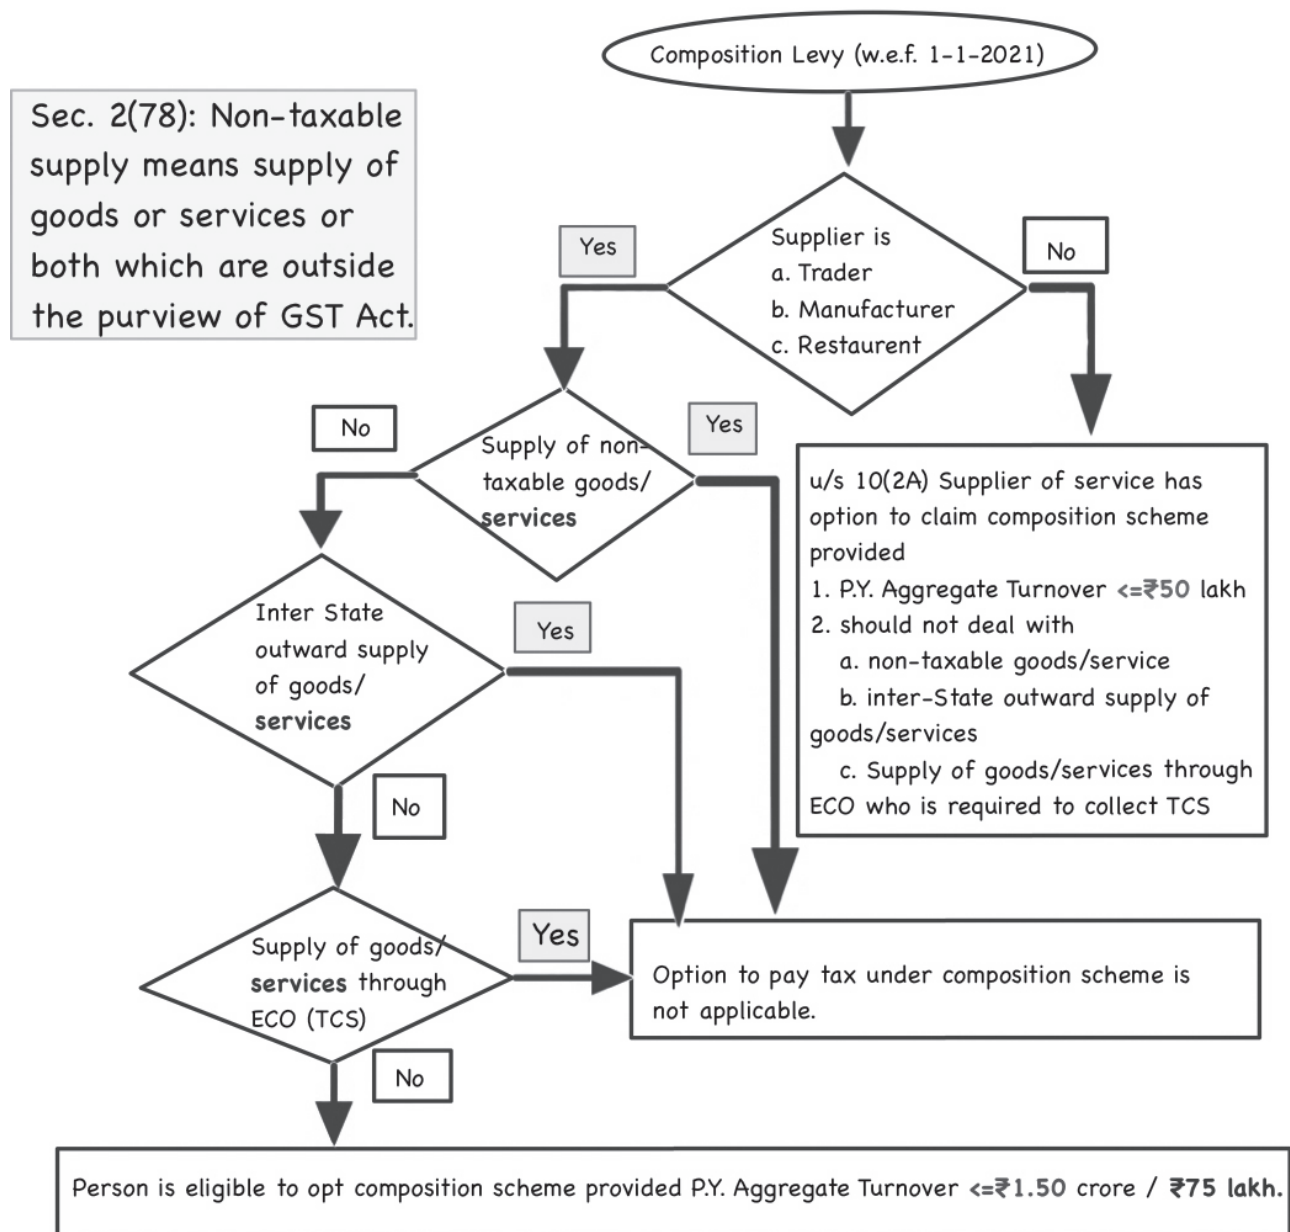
Composition Levy (w.e.f. 1-1-2021)

Sec. 2(78): Non-taxable supply means supply of goods or services or both which are outside the purview of GST Act.

Supplier is
a. Trader
b. Manufacturer
c. Restaurent

Yes

No

u/s 10(2A) Supplier of service has option to claim composition scheme provided
1. P.Y. Aggregate Turnover <=₹50 lakh
2. should not deal with
a. non-taxable goods/service
b. inter-State outward supply of goods/services
c. Supply of goods/services through ECO who is required to collect TCS

No

Supply of non-taxable goods/ **services**

Yes

Inter State outward supply of goods/ **services**

Yes

No

Supply of goods/ **services** through ECO (TCS)

Yes

Option to pay tax under composition scheme is not applicable.

No

Person is eligible to opt composition scheme provided P.Y. Aggregate Turnover <=₹1.50 crore / ₹75 lakh.